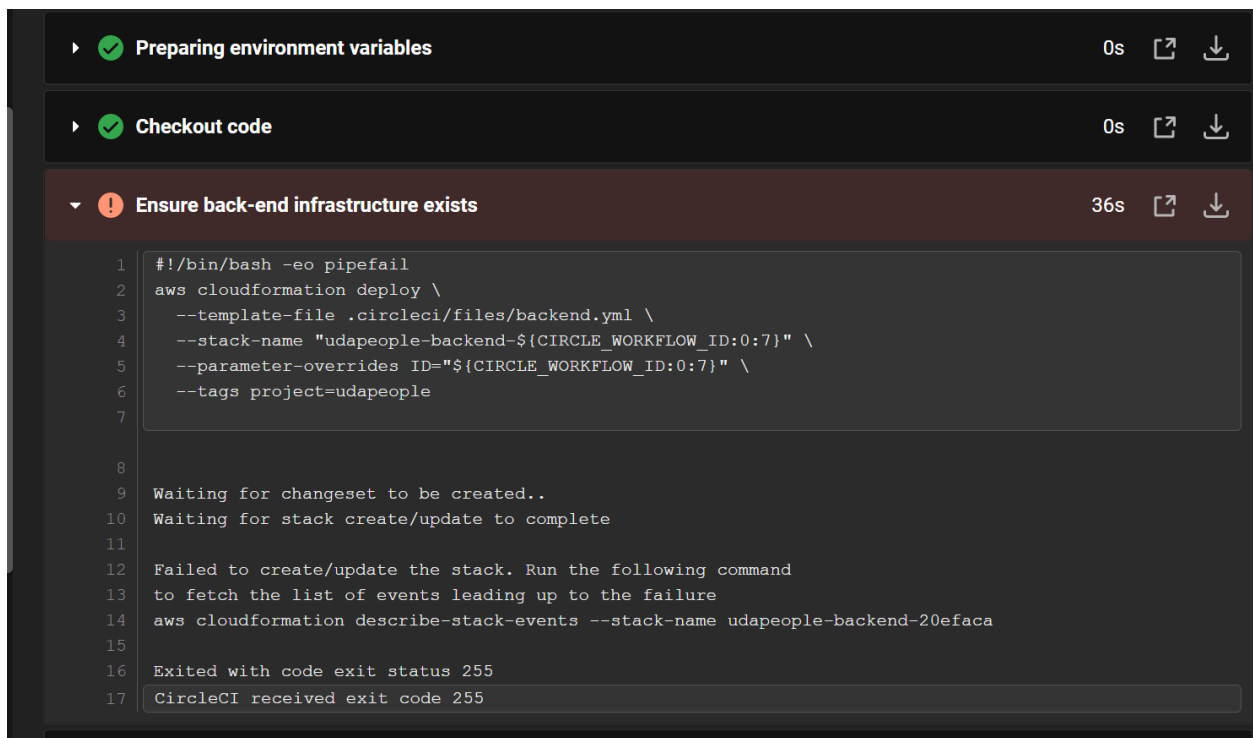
Preparing environment variables 0s

Checkout code 0s

Ensure back-end infrastructure exists 36s

1 #!/bin/bash -eo pipefail
2 aws cloudformation deploy \
3 --template-file .circleci/files/backend.yml \
4 --stack-name "udapeople-backend-${CIRCLE_WORKFLOW_ID:0:7}" \
5 --parameter-overrides ID="${CIRCLE_WORKFLOW_ID:0:7}" \
6 --tags project=udapeople
7
8
9 Waiting for changeset to be created..
10 Waiting for stack create/update to complete
11
12 Failed to create/update the stack. Run the following command
13 to fetch the list of events leading up to the failure
14 aws cloudformation describe-stack-events --stack-name udapeople-backend-20efaca
15
16 Exited with code exit status 255
17 CircleCI received exit code 255